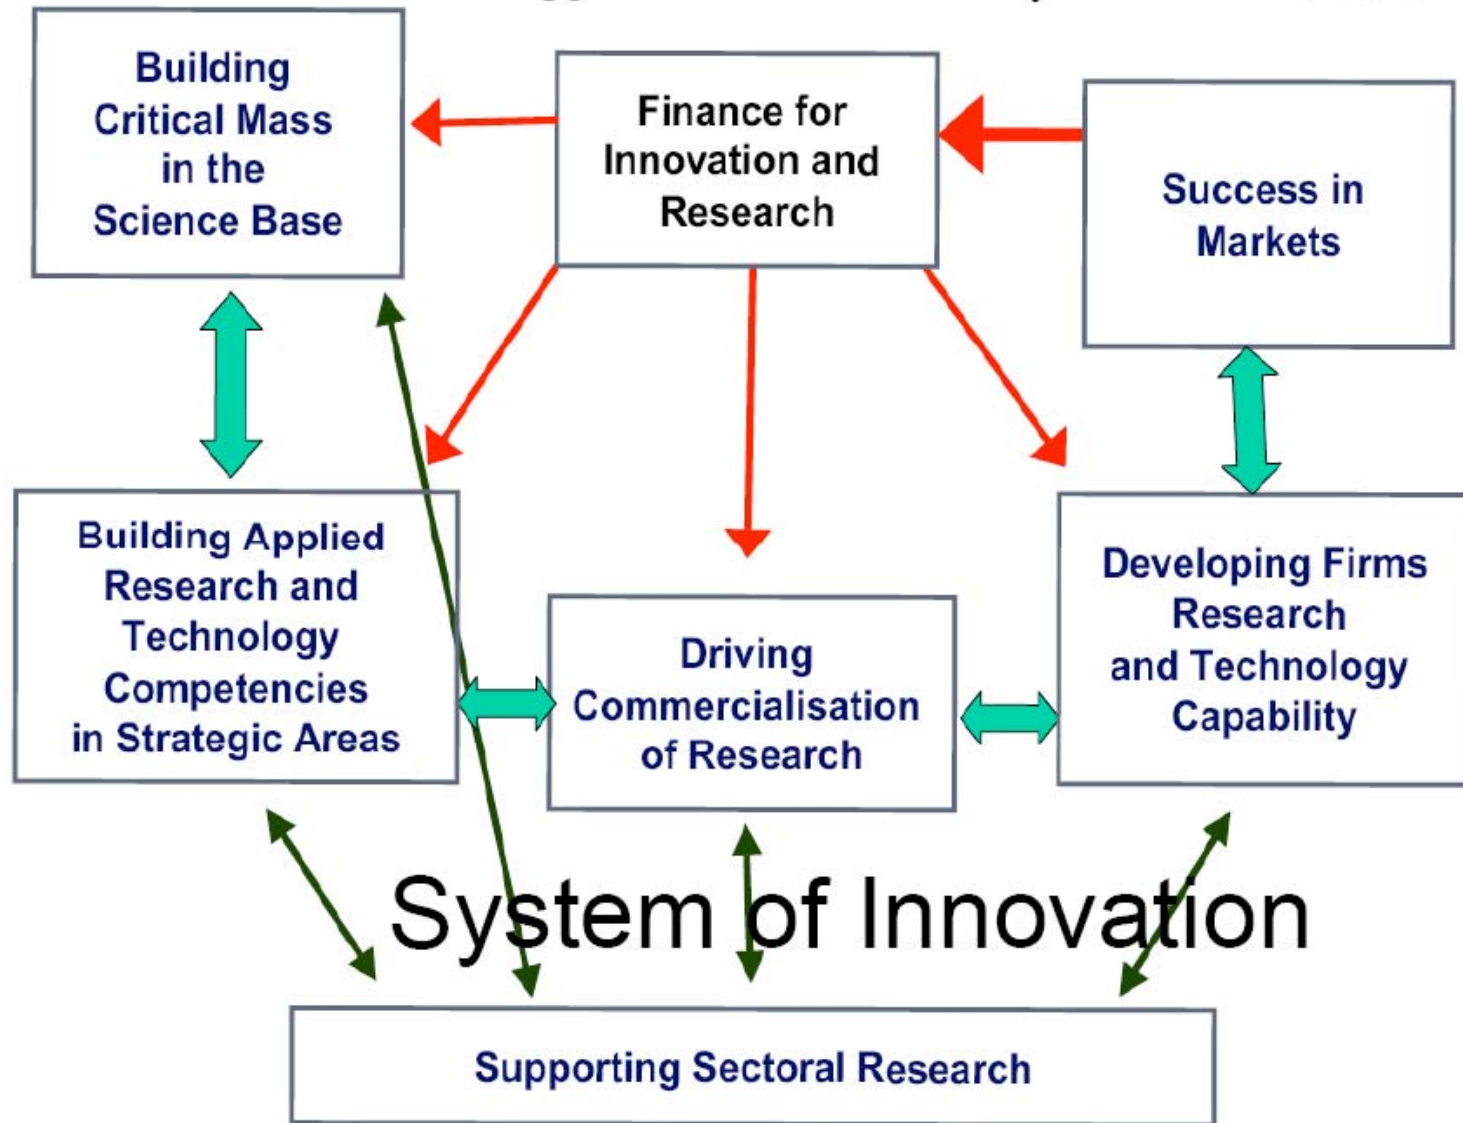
Building Critical Mass in the Science Base

Finance for Innovation and Research

Success in Markets

Building Applied Research and Technology Competencies in Strategic Areas

Driving Commercialisation of Research

Developing Firms Research and Technology Capability

System of Innovation

Supporting Sectoral Research